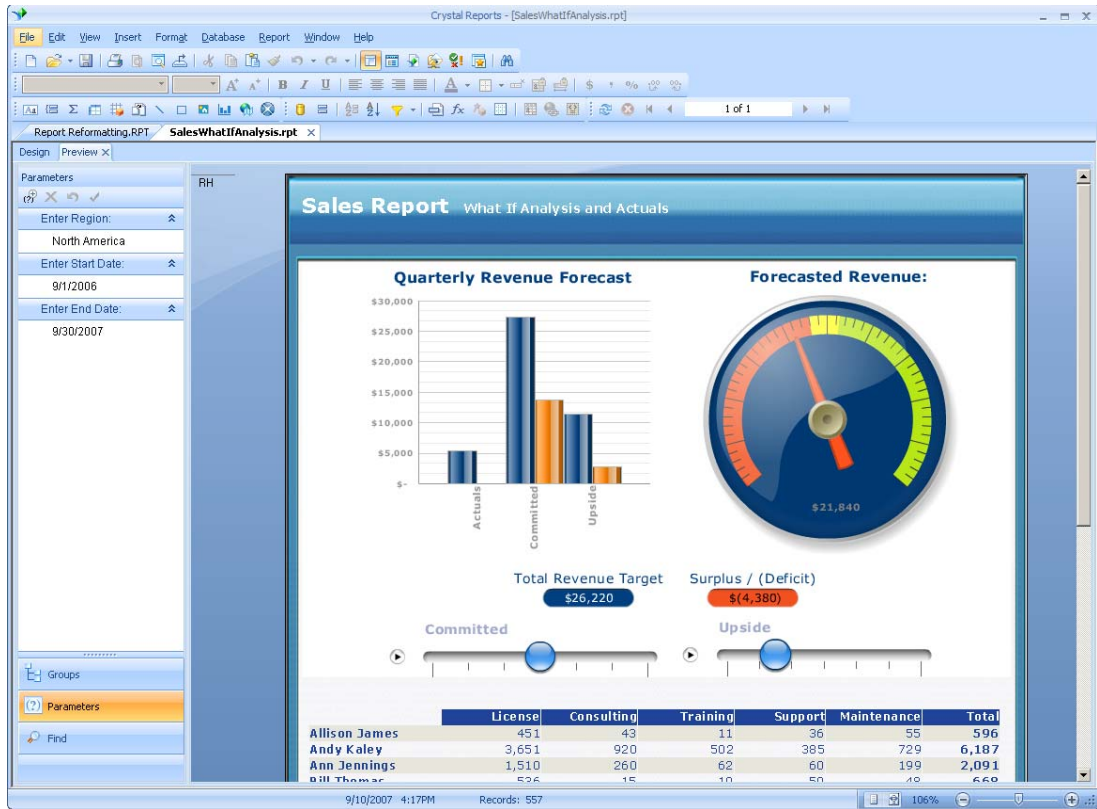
Crystal Reports - [SalesWhatIfAnalysis.rpt]

File Edit View Insert Format Database Report Window Help

1 of 1

Report Reformatting.RPT SalesWhatIfAnalysis.rpt

Design Preview

Parameters

Enter Region:
North America
Enter Start Date:
9/1/2006
Enter End Date:
9/30/2007

Groups
Parameters
Find

RH

Sales Report What If Analysis and Actuals

Quarterly Revenue Forecast

$30,000
$25,000
$20,000
$15,000
$10,000
$5,000
$-

Actuals
Committed
Upside

Forecasted Revenue:

$21,840

Total Revenue Target
$26,220

Surplus / (Deficit)
$(4,380)

Committed

Upside

| | License | Consulting | Training | Support | Maintenance | Total |
|---|---|---|---|---|---|---|
| Allison James | 451 | 43 | 11 | 36 | 55 | 596 |
| Andy Kaley | 3,651 | 920 | 502 | 385 | 729 | 6,187 |
| Ann Jennings | 1,510 | 260 | 62 | 60 | 199 | 2,091 |
| Bill Thomas | 536 | 15 | 10 | 50 | 48 | 668 |

9/10/2007 4:17PM Records: 557 106%